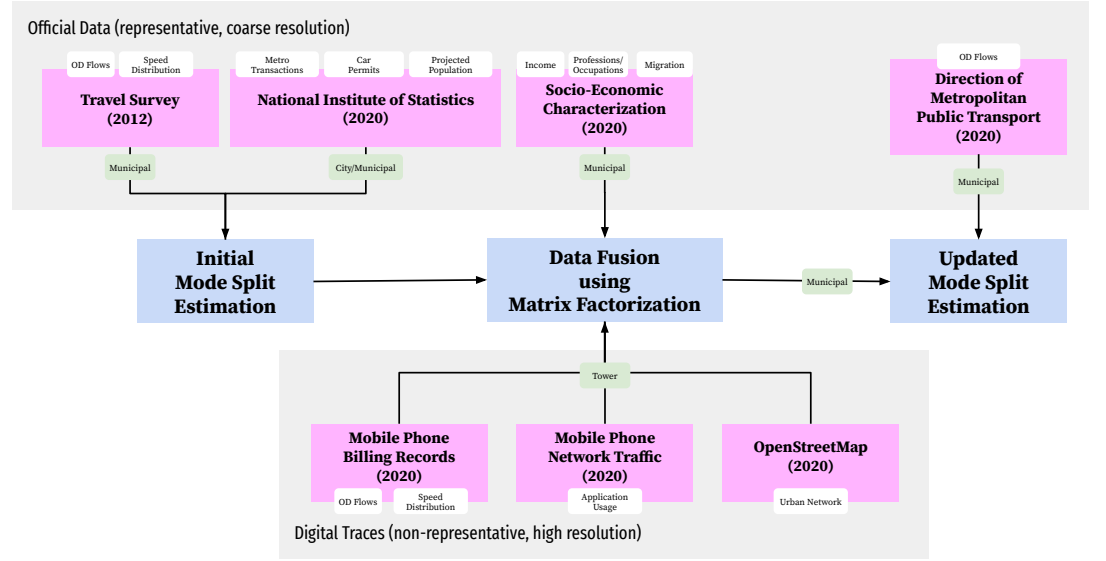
Official Data (representative, coarse resolution)

OD Flows

Speed Distribution

Travel Survey (2012)

Municipal

Metro Transactions

Car Permits

Projected Population

National Institute of Statistics (2020)

City/Municipal

Income

Professions/ Occupations

Migration

Socio-Economic Characterization (2020)

Municipal

OD Flows

Direction of Metropolitan Public Transport (2020)

Municipal

Initial Mode Split Estimation

Data Fusion using Matrix Factorization

Municipal

Updated Mode Split Estimation

Tower

Mobile Phone Billing Records (2020)

OD Flows

Speed Distribution

Mobile Phone Network Traffic (2020)

Application Usage

OpenStreetMap (2020)

Urban Network

Digital Traces (non-representative, high resolution)